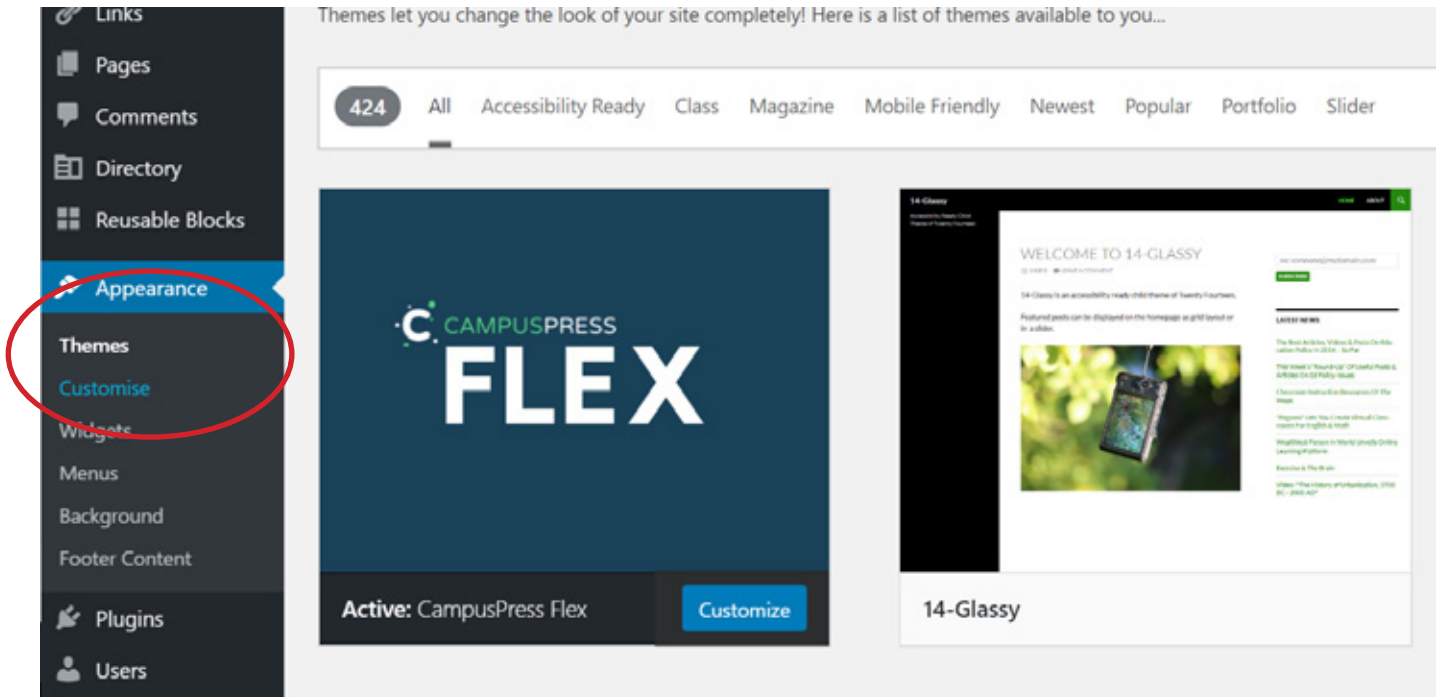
Links
Pages
Comments
Directory
Reusable Blocks
Appearance
Themes
Customise
Widgets
Menus
Background
Footer Content
Plugins
Users

Themes let you change the look of your site completely! Here is a list of themes available to you...

424 All Accessibility Ready Class Magazine Mobile Friendly Newest Popular Portfolio Slider

CAMPUSPRESS
FLEX

Active: CampusPress Flex
Customize

14-Glassy
HOME ABOUT
WELCOME TO 14-GLASSY
14-Glassy is an accessibility ready child theme of Twenty Fourteen.
Featured posts can be displayed on the homepage as grid layout or in a slider.
LATEST NEWS
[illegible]

14-Glassy